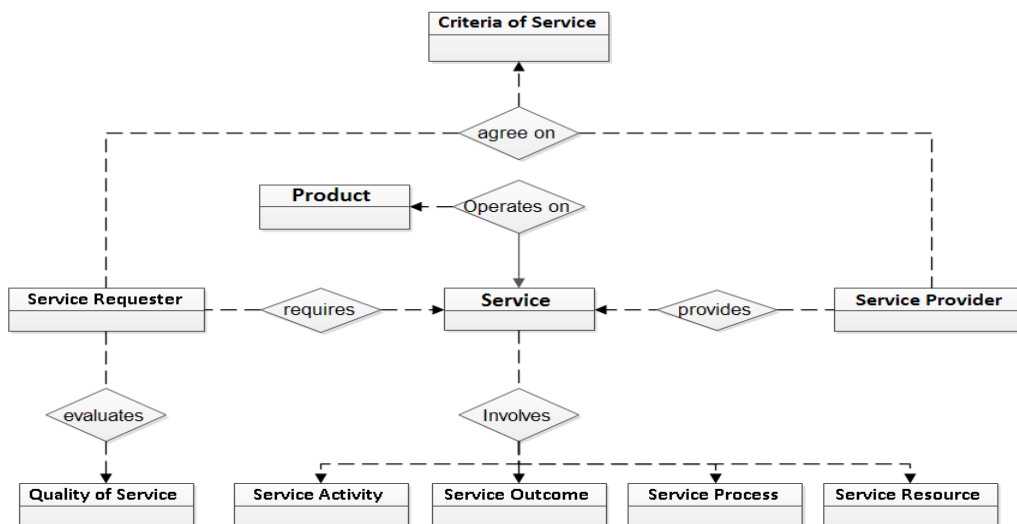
Criteria of Service

agree on

Product

Operates on

Service Requester

requires

Service

provides

Service Provider

evaluates

Involves

Quality of Service

Service Activity

Service Outcome

Service Process

Service Resource